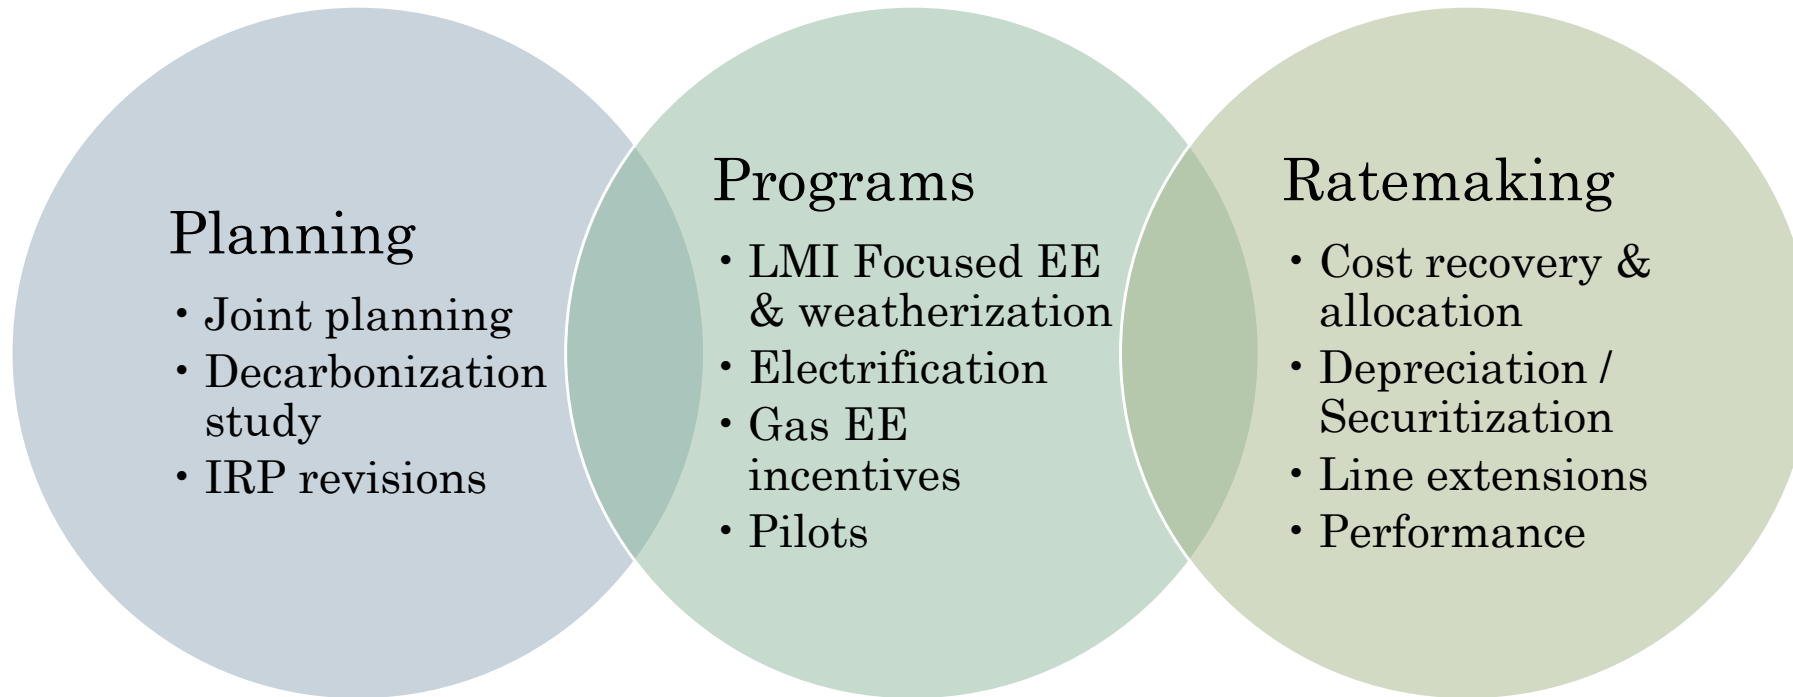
Planning

- Joint planning
- Decarbonization study
- IRP revisions

Programs

- LMI Focused EE & weatherization
- Electrification
- Gas EE incentives
- Pilots

Ratemaking

- Cost recovery & allocation
- Depreciation / Securitization
- Line extensions
- Performance